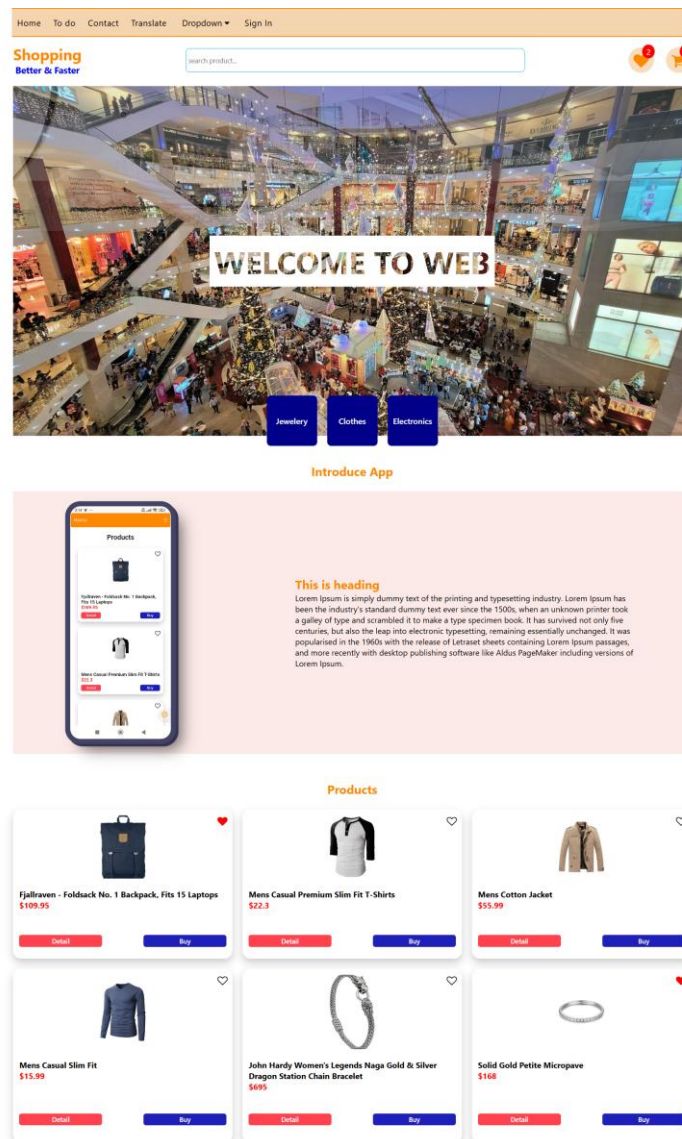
Home To do Contact Translate Dropdown ▾ Sign In

Shopping
Better & Faster

search product...

2

WELCOME TO WEB

Jewelery Clothes Electronics

Introduce App

Products

Fjallraven - Foldsack No. 1 Backpack, Fits 15 Laptops
$109.95
Detail Buy

Mens Casual Premium Slim Fit T-Shirts
$22.3
Detail Buy

This is heading
Lorem Ipsum is simply dummy text of the printing and typesetting industry. Lorem Ipsum has been the industry's standard dummy text ever since the 1500s, when an unknown printer took a galley of type and scrambled it to make a type specimen book. It has survived not only five centuries, but also the leap into electronic typesetting, remaining essentially unchanged. It was popularised in the 1960s with the release of Letraset sheets containing Lorem Ipsum passages, and more recently with desktop publishing software like Aldus PageMaker including versions of Lorem Ipsum.

Products

Fjallraven - Foldsack No. 1 Backpack, Fits 15 Laptops
$109.95
Detail Buy

Mens Casual Premium Slim Fit T-Shirts
$22.3
Detail Buy

Mens Cotton Jacket
$55.99
Detail Buy

Mens Casual Slim Fit
$15.99
Detail Buy

John Hardy Women's Legends Naga Gold & Silver Dragon Station Chain Bracelet
$695
Detail Buy

Solid Gold Petite Micropave
$168
Detail Buy